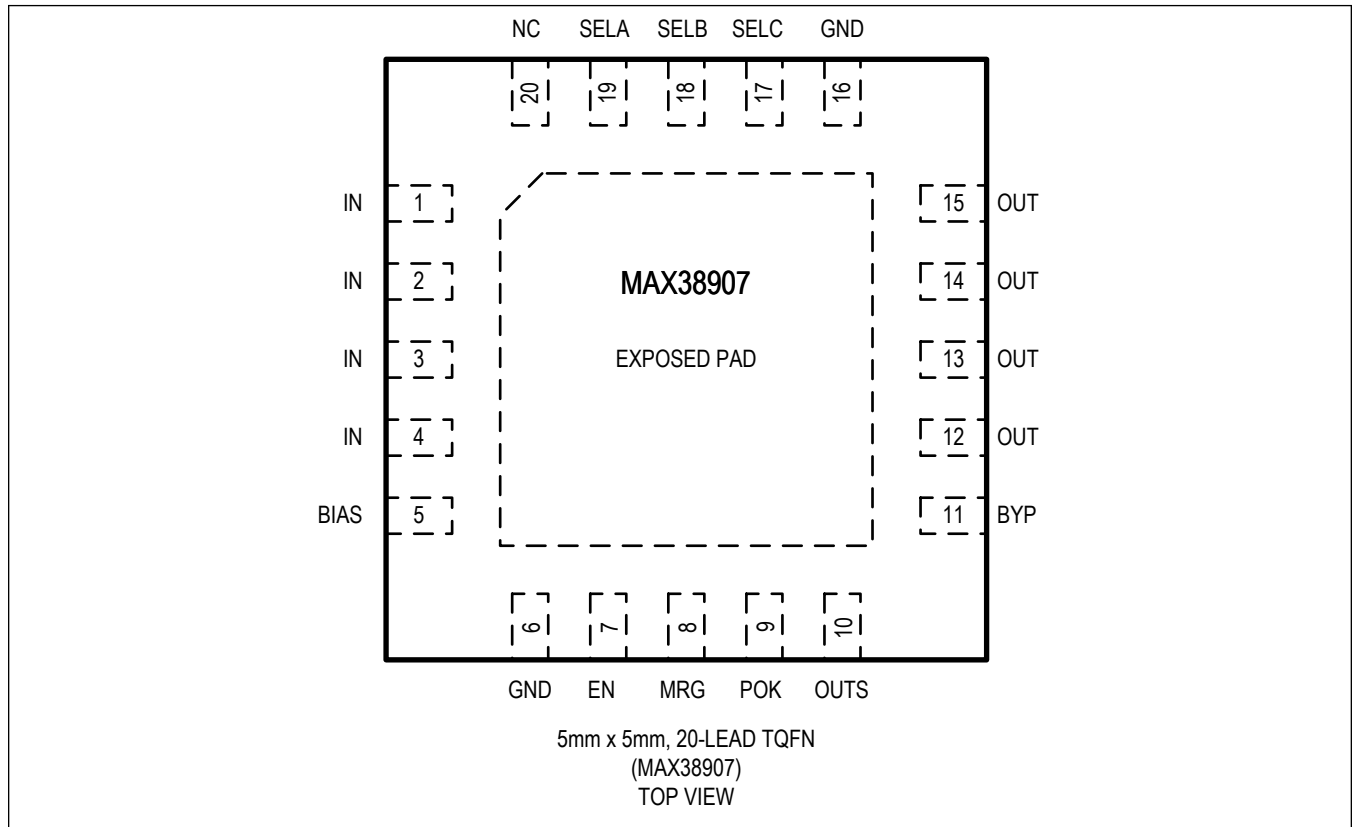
NC SELA SELB SELC GND

20 19 18 17 16

IN 1
IN 2
IN 3
IN 4
BIAS 5

MAX38907

EXPOSED PAD

15 OUT
14 OUT
13 OUT
12 OUT
11 BYP

6 7 8 9 10

GND EN MRG POK OUTS

5mm x 5mm, 20-LEAD TQFN
(MAX38907)
TOP VIEW